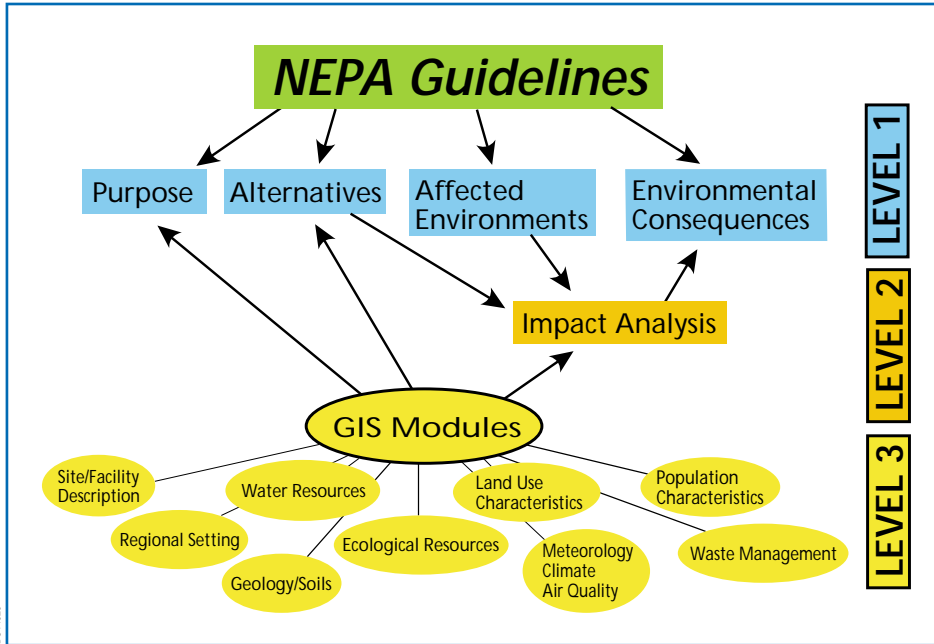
NEPA Guidelines

Purpose

Alternatives

Affected Environments

Environmental Consequences

LEVEL 1

Impact Analysis

LEVEL 2

GIS Modules

LEVEL 3

Site/Facility Description

Water Resources

Land Use Characteristics

Population Characteristics

Regional Setting

Ecological Resources

Meteorology Climate Air Quality

Waste Management

Geology/Soils